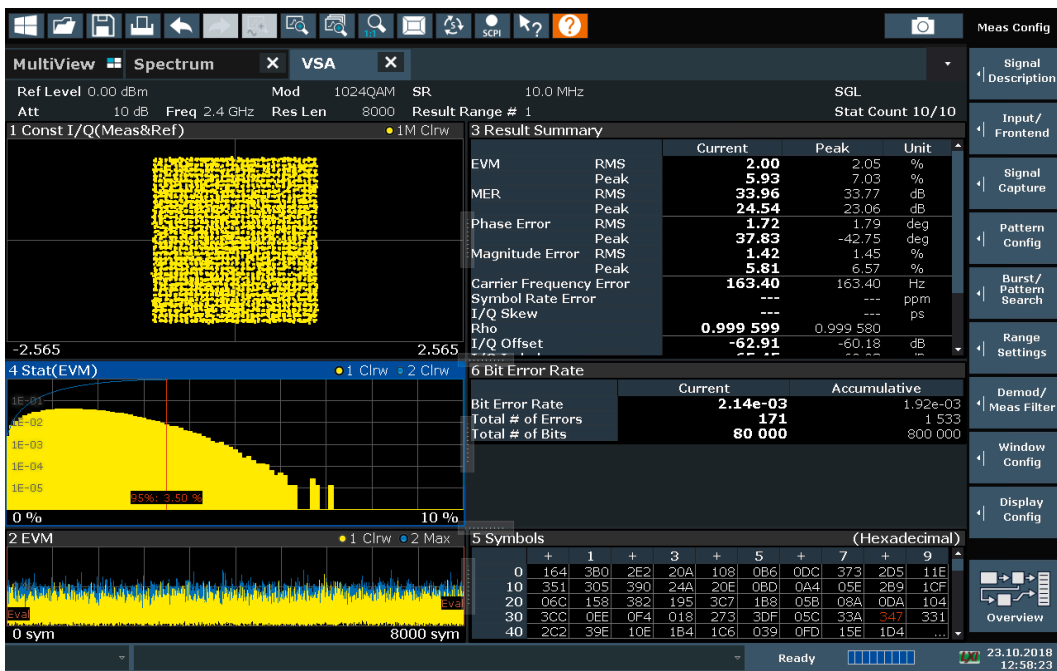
SCPI

Meas Config

MultiView Spectrum VSA

Ref Level 0.00 dBm Mod 1024QAM SR 10.0 MHz SGL
Att 10 dB Freq 2.4 GHz Res Len 8000 Result Range # 1 Stat Count 10/10

1 Const I/Q(Meas&Ref) ●1M Clrw

-2.565 2.565

3 Result Summary

| | | Current | Peak | Unit |
|---|---|---|---|---|
| EVM | RMS | 2.00 | 2.05 | % |
| | Peak | 5.93 | 7.03 | % |
| MER | RMS | 33.96 | 33.77 | dB |
| | Peak | 24.54 | 23.06 | dB |
| Phase Error | RMS | 1.72 | 1.79 | deg |
| | Peak | 37.83 | -42.75 | deg |
| Magnitude Error | RMS | 1.42 | 1.45 | % |
| | Peak | 5.81 | 6.57 | % |
| Carrier Frequency Error | | 163.40 | 163.40 | Hz |
| Symbol Rate Error | | --- | --- | ppm |
| I/Q Skew | | --- | --- | ps |
| Rho | | 0.999 599 | 0.999 580 | |
| I/Q Offset | | -62.91 | -60.18 | dB |

4 Stat(EVM) ●1 Clrw ●2 Clrw

1E-01
1E-02
1E-03
1E-04
1E-05
95%: 3.50 %
0 % 10 %

6 Bit Error Rate

| | Current | Accumulative |
|---|---|---|
| Bit Error Rate | 2.14e-03 | 1.92e-03 |
| Total # of Errors | 171 | 1 533 |
| Total # of Bits | 80 000 | 800 000 |

2 EVM ●1 Clrw ●2 Max

Eval Eval
0 sym 8000 sym

5 Symbols (Hexadecimal)

| | + | 1 | + | 3 | + | 5 | + | 7 | + | 9 |
|---|---|---|---|---|---|---|---|---|---|---|
| 0 | 164 | 3B0 | 2E2 | 20A | 108 | 0B6 | 0DC | 373 | 2D5 | 11E |
| 10 | 351 | 305 | 390 | 24A | 20E | 0BD | 0A4 | 05E | 2B9 | 1CF |
| 20 | 06C | 158 | 382 | 195 | 3C7 | 1B8 | 05B | 08A | 0DA | 104 |
| 30 | 3CC | 0EE | 0F4 | 018 | 273 | 3DF | 05C | 33A | 347 | 331 |
| 40 | 2C2 | 39E | 10E | 1B4 | 1C6 | 039 | 0FD | 15E | 1D4 | ... |

Signal Description
Input/ Frontend
Signal Capture
Pattern Config
Burst/ Pattern Search
Range Settings
Demod/ Meas Filter
Window Config
Display Config
Overview

Ready
23.10.2018
12:58:23